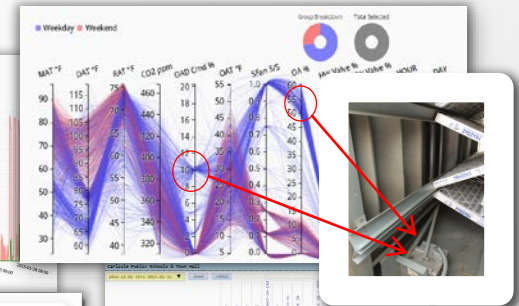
Weekday Weekend

Group Breakdown

Total Selected

MAT °F

DAT °F

RAT °F

CO2 ppm

GAD Cmd in

OAT °F

SFan S/S

OA %

Min Valve %

Max Valve %

HOUR

DAY

90

80

70

60

50

40

30

115

110

105

100

95

90

85

80

75

70

65

60

75

70

65

60

55

50

45

460

440

420

400

380

360

340

320

20

18

16

14

12

10

8

6

4

2

0

55

50

45

40

35

30

25

20

1.0

0.9

0.8

0.7

0.6

0.5

0.4

0.3

0.2

0.1

0.0

60

55

50

45

40

35

30

25

20

15

10

5

0

Carlisle Public Schools & Town Hall